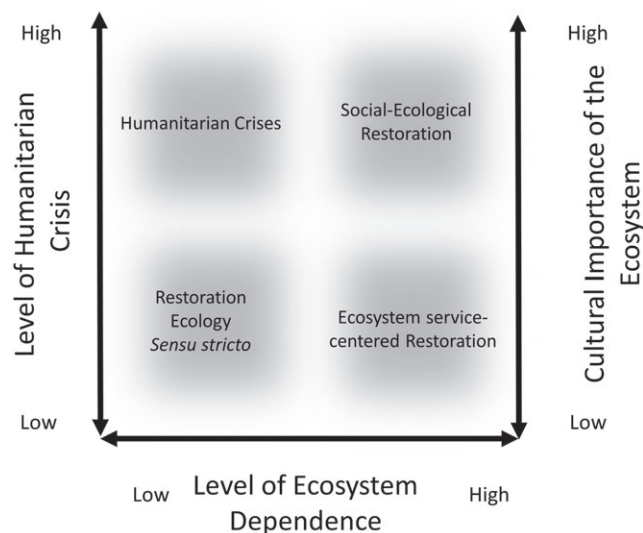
High

Level of Humanitarian Crisis

Low

High

Cultural Importance of the Ecosystem

Low

Humanitarian Crises

Social-Ecological Restoration

Restoration Ecology *Sensu stricto*

Ecosystem service-centered Restoration

Low

Level of Ecosystem Dependence

High